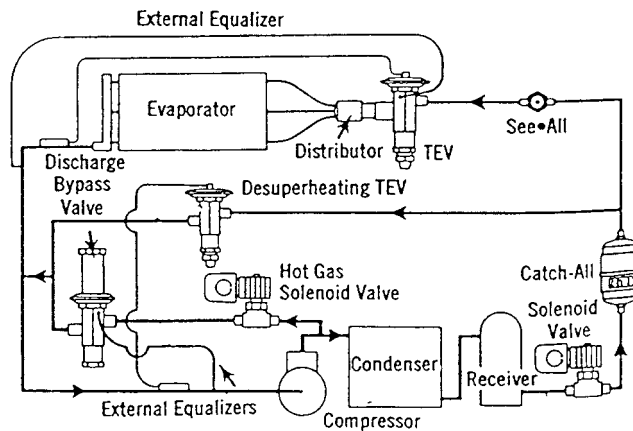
External Equalizer

Evaporator

Distributor

TEV

See•All

Discharge Bypass Valve

Desuperheating TEV

Catch-All

Hot Gas Solenoid Valve

Solenoid Valve

Condenser

Receiver

External Equalizers

Compressor